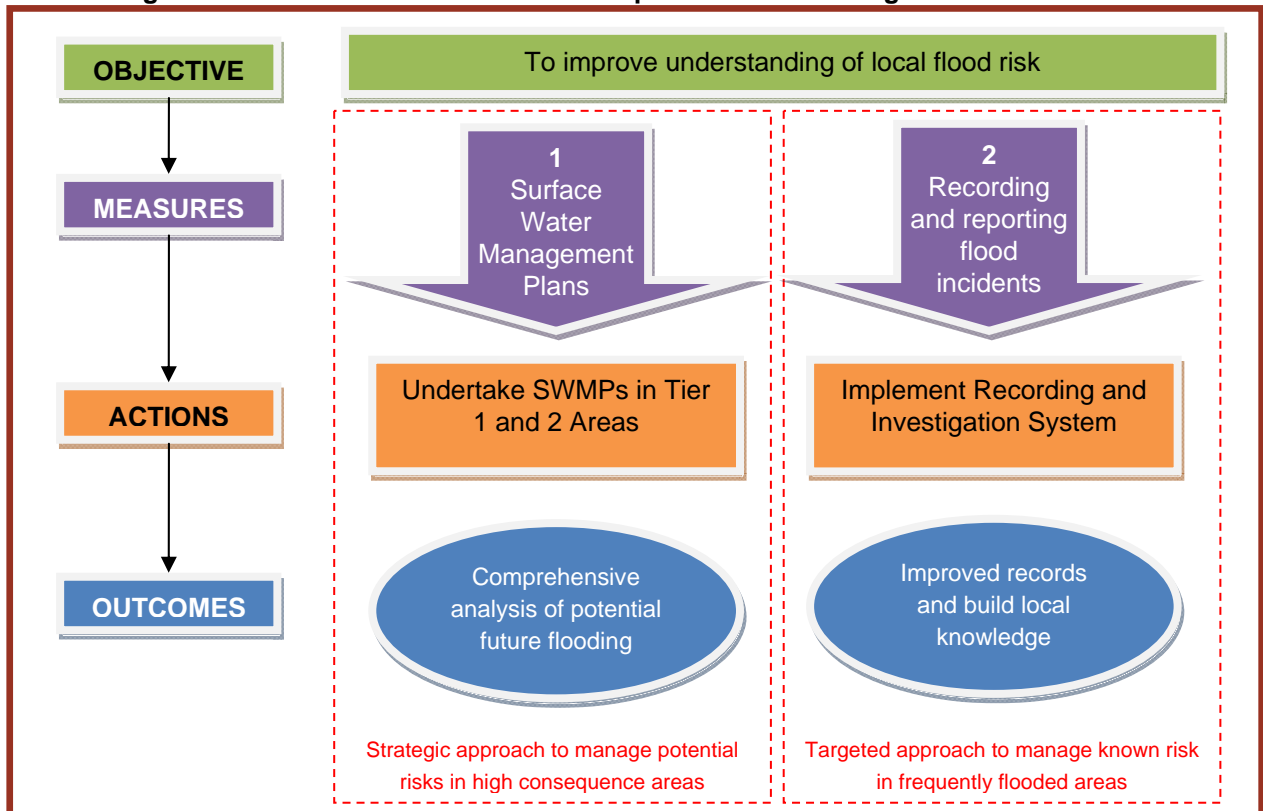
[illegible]

OBJECTIVE

MEASURES

ACTIONS

OUTCOMES

To improve understanding of local flood risk

1
Surface Water Management Plans

2
Recording and reporting flood incidents

Undertake SWMPs in Tier 1 and 2 Areas

Implement Recording and Investigation System

Comprehensive analysis of potential future flooding

Improved records and build local knowledge

Strategic approach to manage potential risks in high consequence areas

Targeted approach to manage known risk in frequently flooded areas